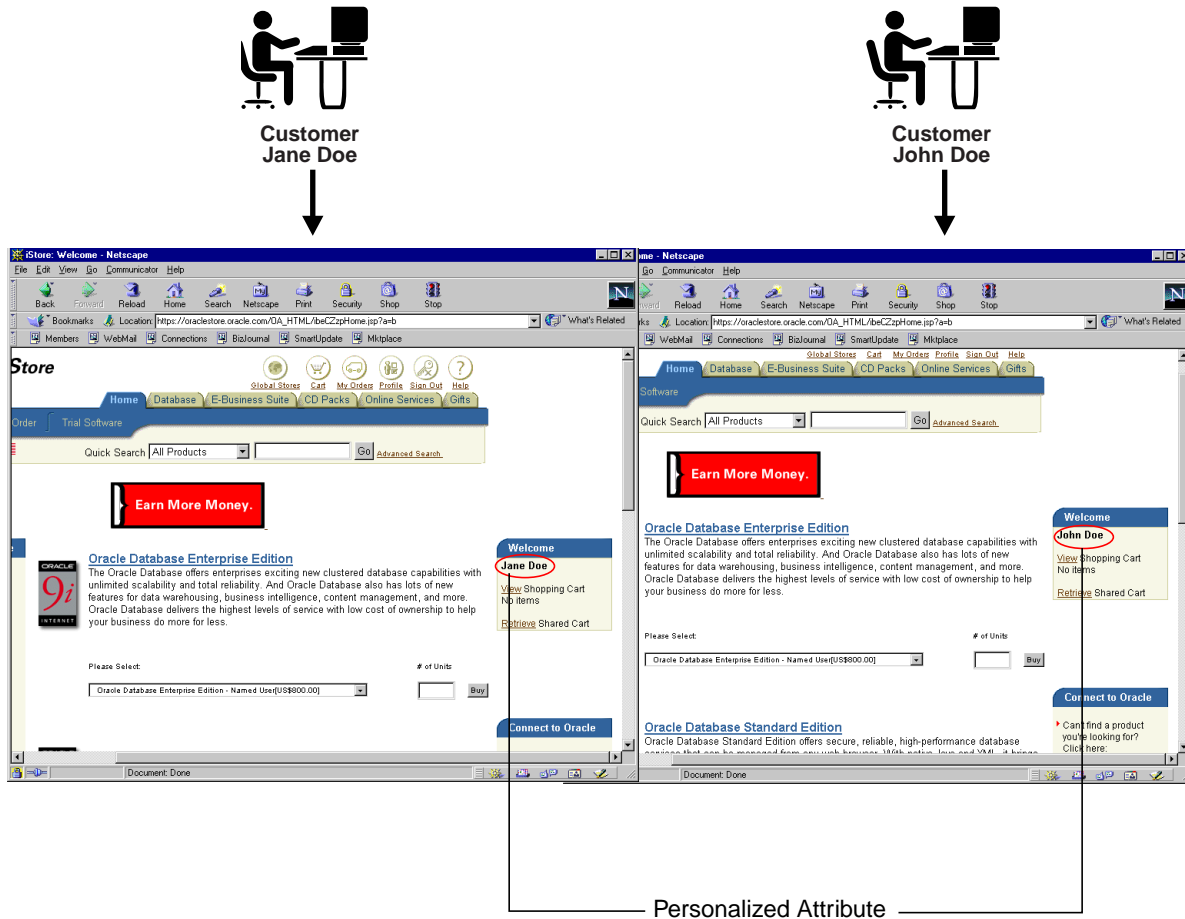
Customer
Jane Doe

Customer
John Doe

iStore: Welcome - Netscape
File Edit View Go Communicator Help
Back Forward Reload Home Search Netscape Print Security Shop Stop
Bookmarks Location: https://oraclestore.oracle.com/OA_HTML/ibeCZzpHome.jsp?a=b What's Related
Members WebMail Connections BizJournal SmartUpdate Mktplace

Store
Global Stores Cart My Orders Profile Sign Out Help
Home Database E-Business Suite CD Packs Online Services Gifts
Order Trial Software
Quick Search All Products Go Advanced Search

Earn More Money.

Oracle Database Enterprise Edition
The Oracle Database offers enterprises exciting new clustered database capabilities with unlimited scalability and total reliability. And Oracle Database also has lots of new features for data warehousing, business intelligence, content management, and more. Oracle Database delivers the highest levels of service with low cost of ownership to help your business do more for less.

ORACLE 9i INTERNET

Please Select: # of Units
Oracle Database Enterprise Edition - Named User[US$800.00] Buy

Welcome
Jane Doe
View Shopping Cart
No items
Retrieve Shared Cart

Connect to Oracle

Document: Done

ome - Netscape
Go Communicator Help
rward Reload Home Search Netscape Print Security Shop Stop
ks Location: https://oraclestore.oracle.com/OA_HTML/ibeCZzpHome.jsp?a=b What's Related
WebMail Connections BizJournal SmartUpdate Mktplace

Global Stores Cart My Orders Profile Sign Out Help
Home Database E-Business Suite CD Packs Online Services Gifts
Software
Quick Search All Products Go Advanced Search

Earn More Money.

Oracle Database Enterprise Edition
The Oracle Database offers enterprises exciting new clustered database capabilities with unlimited scalability and total reliability. And Oracle Database also has lots of new features for data warehousing, business intelligence, content management, and more. Oracle Database delivers the highest levels of service with low cost of ownership to help your business do more for less.

Please Select: # of Units
Oracle Database Enterprise Edition - Named User[US$800.00] Buy

Welcome
John Doe
View Shopping Cart
No items
Retrieve Shared Cart

Oracle Database Standard Edition
Oracle Database Standard Edition offers secure, reliable, high-performance database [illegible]

Connect to Oracle
Can't find a product you're looking for? Click here:

Document: Done

Personalized Attribute